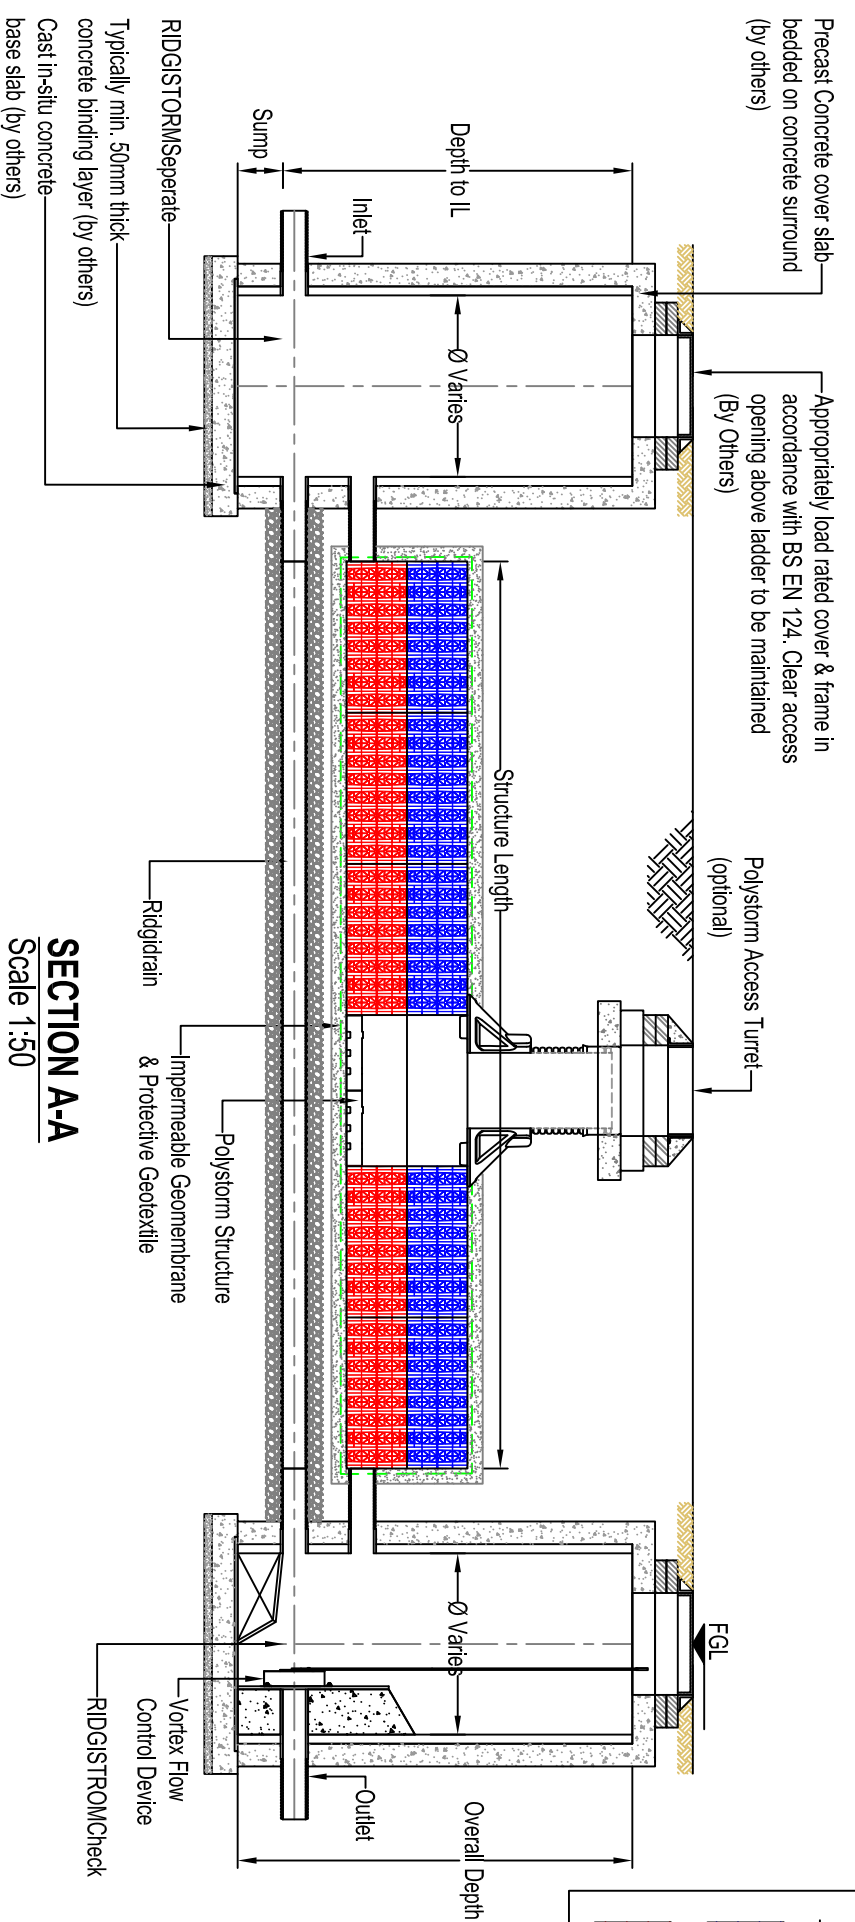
Precast Concrete cover slab bedded on concrete surround (by others)

Depth to IL

Sump

Inlet

RIDGISTORMSeperate

Typically min. 50mm thick concrete binding layer (by others)

Cast in-situ concrete base slab (by others)

Ø Varies

Appropriately load rated cover & frame in accordance with BS EN 124. Clear access opening above ladder to be maintained (By Others)

Structure Length

Polystorm Access Turret (optional)

Ridgidrain

Impermeable Geomembrane & Protective Geotextile

Polystorm Structure

SECTION A-A
Scale 1:50

Ø Varies

FGL

Vortex Flow Control Device

RIDGISTROMCheck

Outlet

Overall Depth